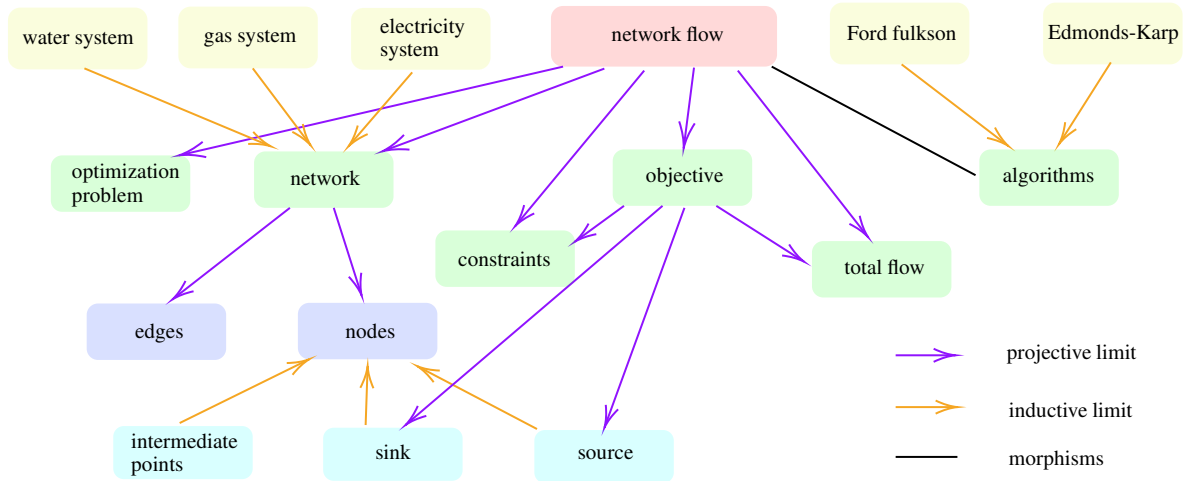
water system

gas system

electricity system

network flow

Ford fulkson

Edmonds-Karp

optimization problem

network

objective

algorithms

constraints

total flow

edges

nodes

projective limit

inductive limit

morphisms

intermediate points

sink

source